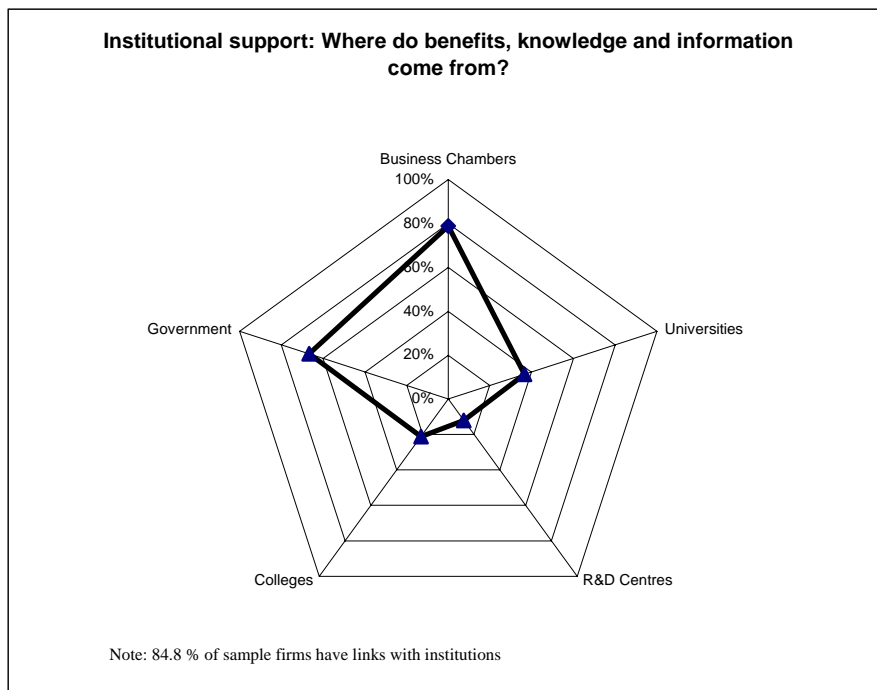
Institutional support: Where do benefits, knowledge and information come from?

Business Chambers

100%

80%

60%

40%

20%

0%

Government

Universities

Colleges

R&D Centres

Note: 84.8 % of sample firms have links with institutions